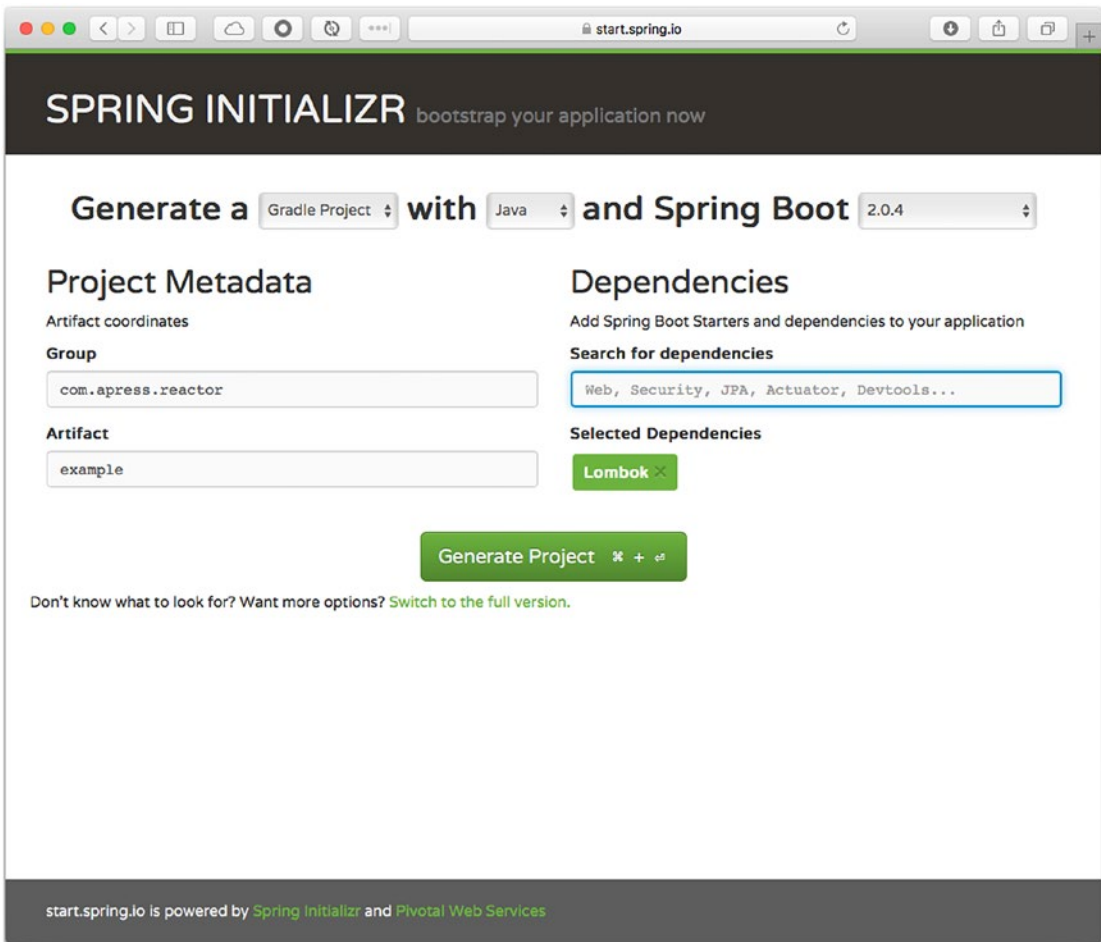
start.spring.io

SPRING INITIALIZR bootstrap your application now

Generate a Gradle Project with Java and Spring Boot 2.0.4

Project Metadata

Artifact coordinates

Group

com.apress.reactor

Artifact

example

Dependencies

Add Spring Boot Starters and dependencies to your application

Search for dependencies

Web, Security, JPA, Actuator, Devtools...

Selected Dependencies

Lombok ×

Generate Project ⌘ + ⏎

Don't know what to look for? Want more options? Switch to the full version.

start.spring.io is powered by Spring Initializr and Pivotal Web Services